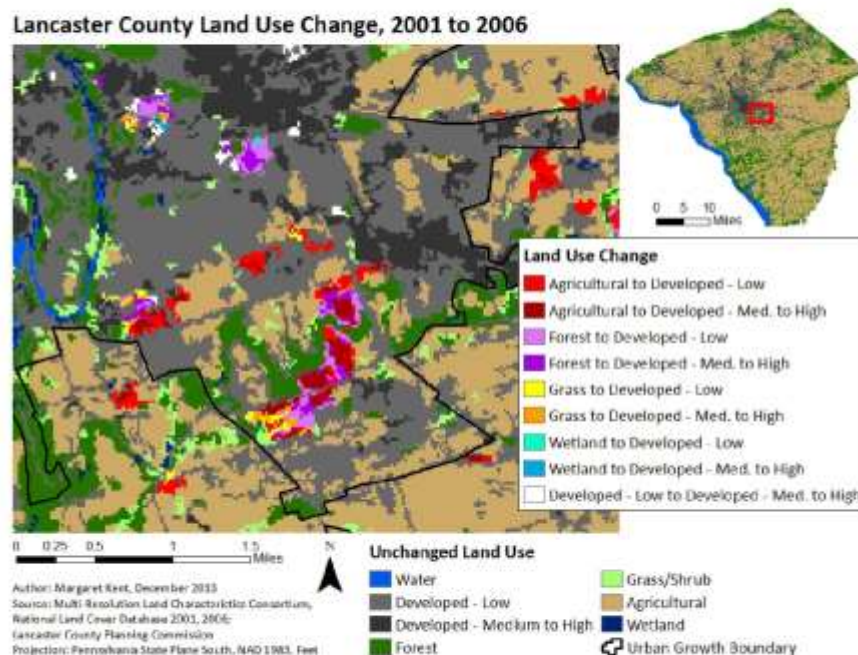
Lancaster County Land Use Change, 2001 to 2006

0 5 10 Miles

Land Use Change
Agricultural to Developed - Low
Agricultural to Developed - Med. to High
Forest to Developed - Low
Forest to Developed - Med. to High
Grass to Developed - Low
Grass to Developed - Med. to High
Wetland to Developed - Low
Wetland to Developed - Med. to High
Developed - Low to Developed - Med. to High

0 0.25 0.5 1 1.5 Miles

N

Author: Margaret Kent, December 2013
Source: Multi Resolution Land Characteristics Consortium, National Land Cover Database 2001, 2006;
Lancaster County Planning Commission
Projection: Pennsylvania State Plane South, NAD 1983, Feet

Unchanged Land Use
Water
Developed - Low
Developed - Medium to High
Forest
Grass/Shrub
Agricultural
Wetland
Urban Growth Boundary